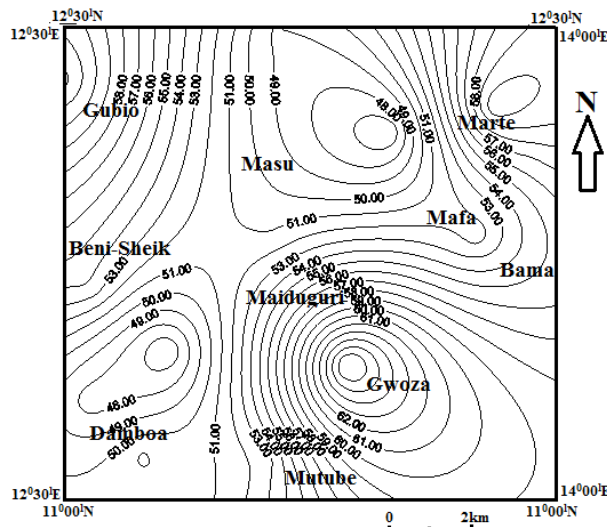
12⁰30ᴵN
12⁰30ᴵN
12⁰30ᴵE
14⁰00ᴵE
N
Gubio
58.00
57.00
56.00
55.00
54.00
53.00
51.00
50.00
49.00
48.00
49.00
51.00
58.00
Marte
57.00
56.00
55.00
54.00
53.00
Masu
50.00
51.00
Mafa
Beni Sheik
53.00
51.00
50.00
49.00
53.00
54.00
55.00
56.00
57.00
58.00
59.00
60.00
61.00
Bama
Maiduguri
Gwoza
48.00
49.00
50.00
Damboa
51.00
62.00
61.00
60.00
59.00
58.00
57.00
56.00
55.00
54.00
53.00
Mutube
12⁰30ᴵE
14⁰00ᴵE
11⁰00ᴵN
11⁰00ᴵN
0
2km